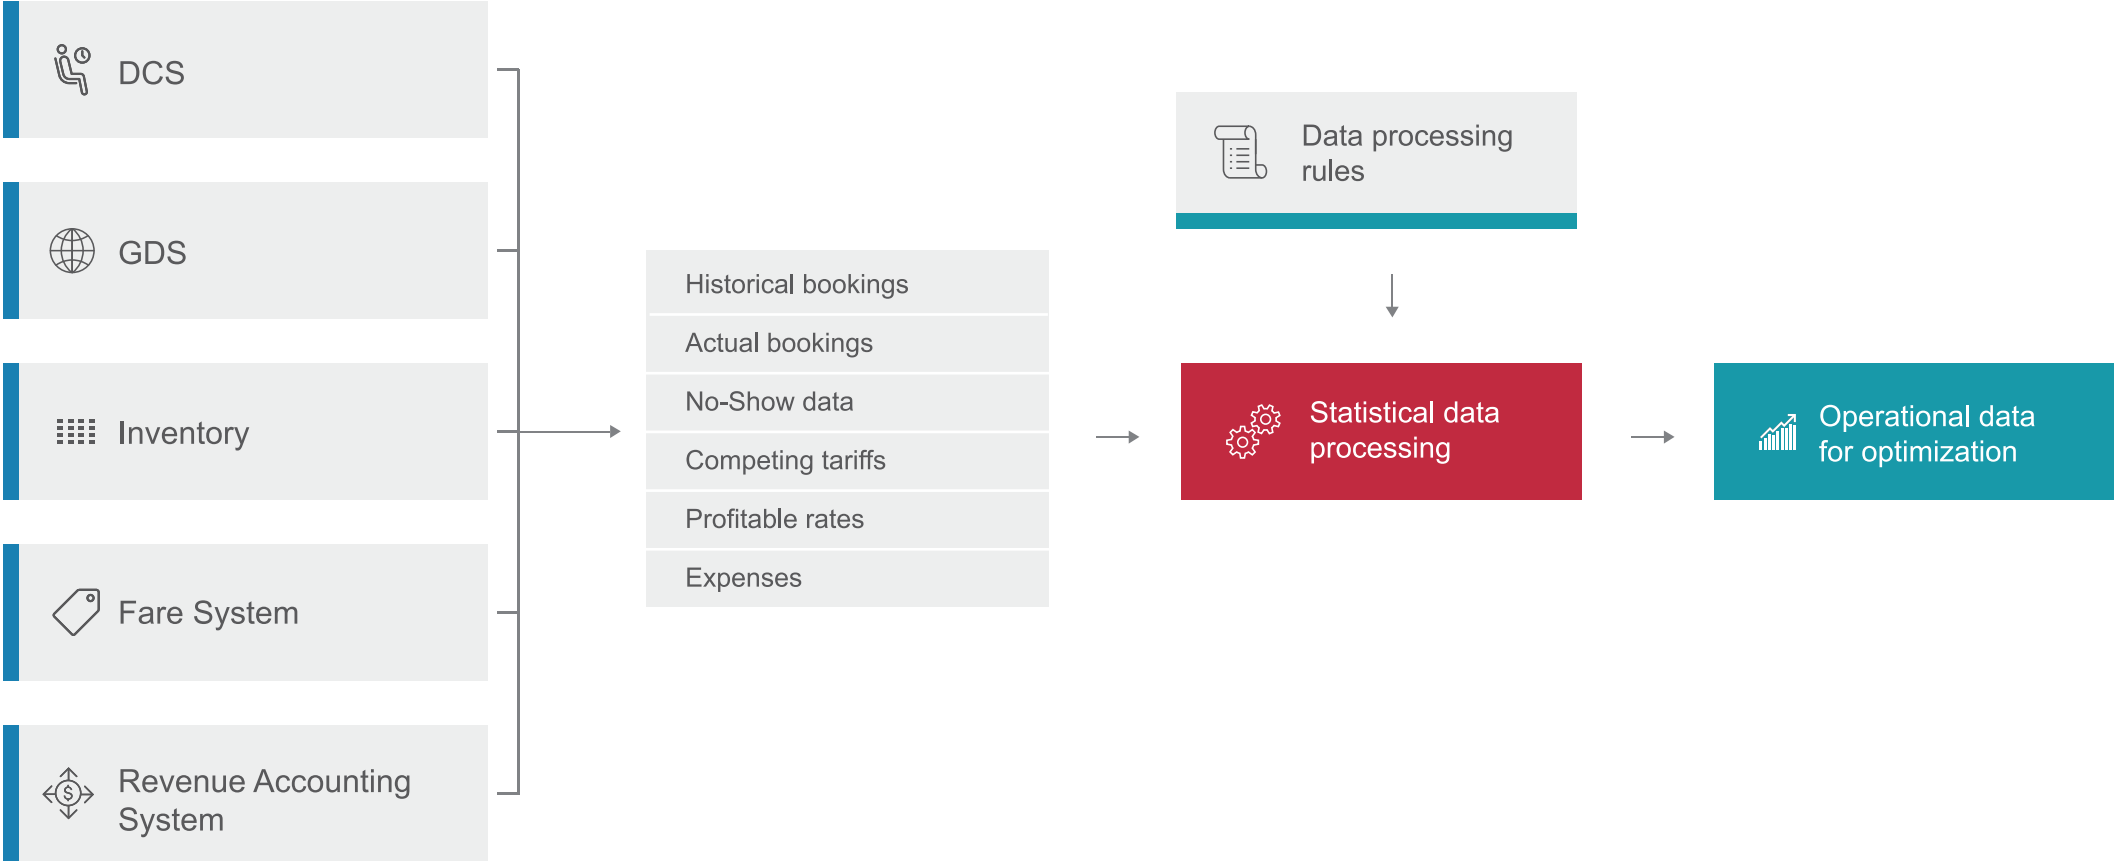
DCS

GDS

Inventory

Fare System

Revenue Accounting System

Historical bookings

Actual bookings

No-Show data

Competing tariffs

Profitable rates

Expenses

Data processing rules

Statistical data processing

Operational data for optimization